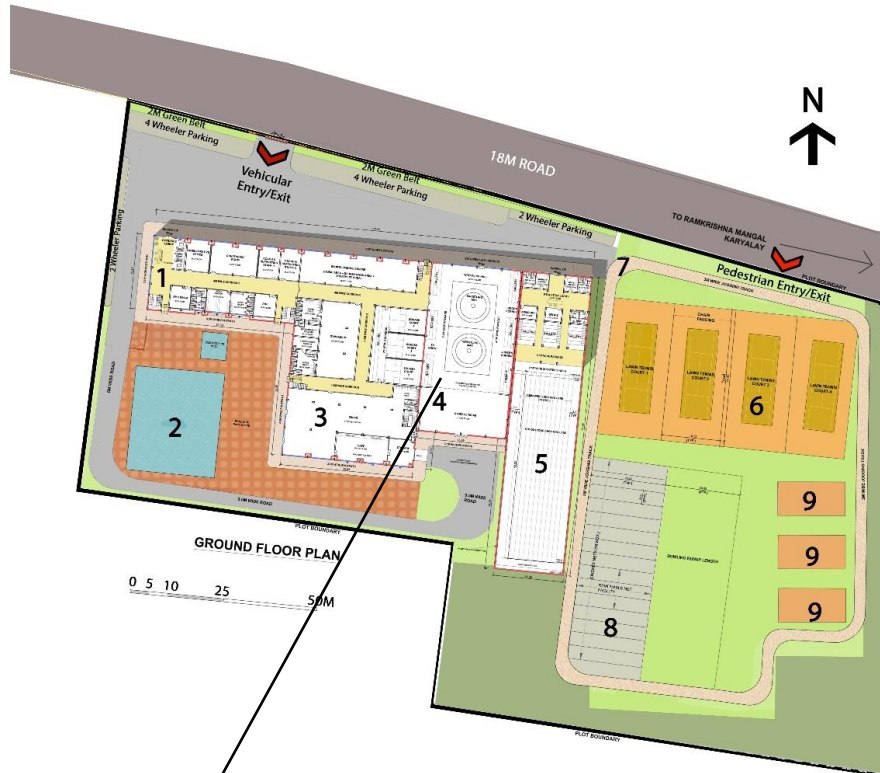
N

18M ROAD

2M Green Belt
4 Wheeler Parking

Vehicular
Entry/Exit

2M Green Belt
4 Wheeler Parking

2 Wheeler Parking

2 Wheeler Parking

TO RAMKRISHNA MANGAL KARYALAY

PLOT BOUNDARY

Pedestrian Entry/Exit

1

2

3

4

5

6

7

8

9

9

9

LAWN TENNIS COURT 1

LAWN TENNIS COURT 2

LAWN TENNIS COURT 3

LAWN TENNIS COURT 4

PLOT BOUNDARY

PLOT BOUNDARY

GROUND FLOOR PLAN

0 5 10 25 50M